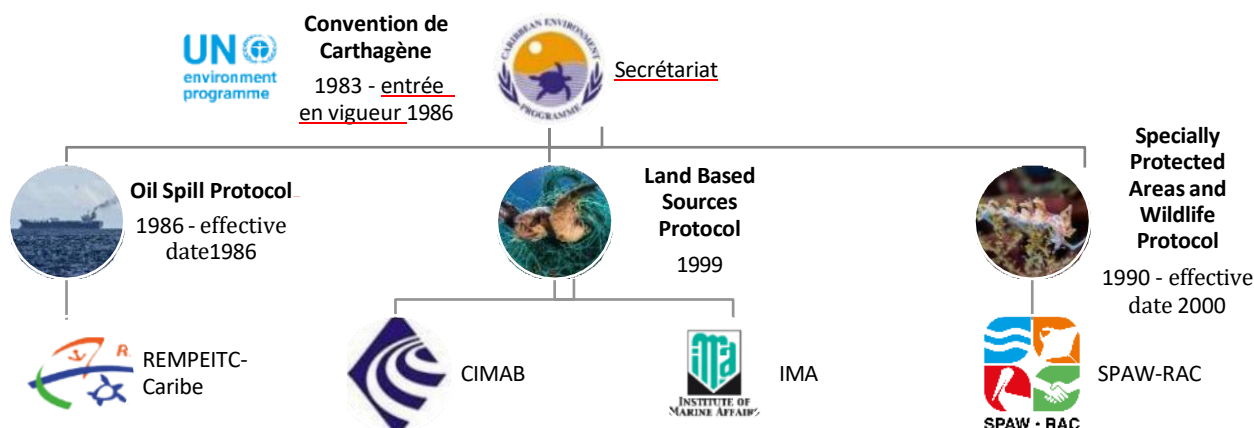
UN environment programme

Convention de Carthagène

1983 - entrée en vigueur 1986

CARIBBEAN ENVIRONMENT PROGRAMME

Secrétariat

Oil Spill Protocol

1986 - effective date1986

Land Based Sources Protocol

1999

Specially Protected Areas and Wildlife Protocol

1990 - effective date 2000

R.

REMPEITC-Caribe

CIMAB

IMA

INSTITUTE OF MARINE AFFAIRS

IMA

SPAW-RAC

SPAW · RAC